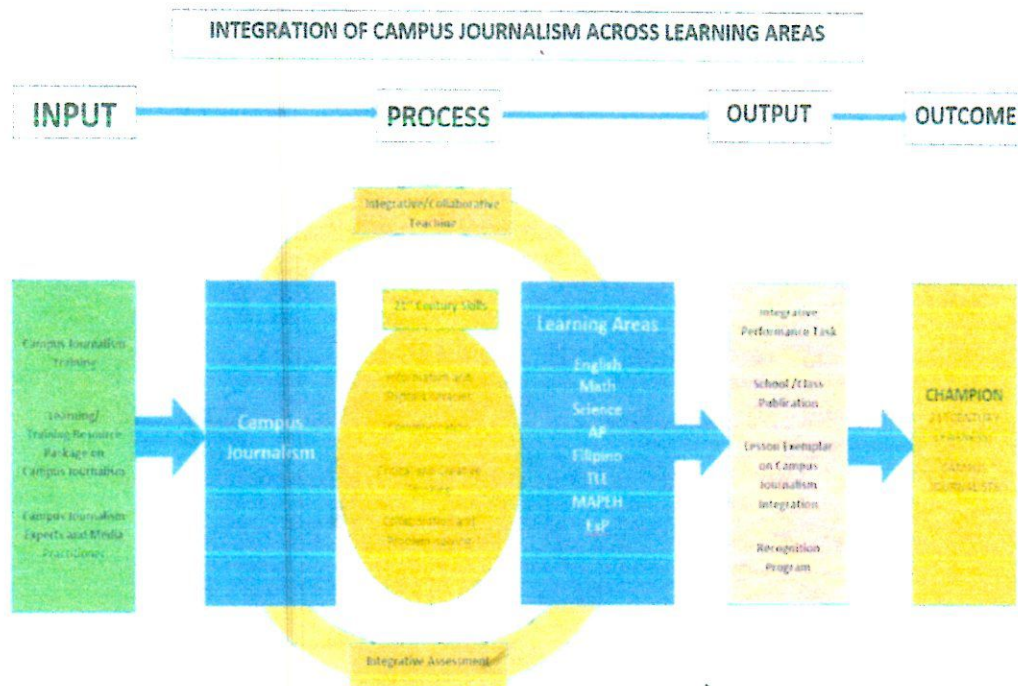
INTEGRATION OF CAMPUS JOURNALISM ACROSS LEARNING AREAS

INPUT

PROCESS

OUTPUT

OUTCOME

Integrative/Collaborative Teaching

Campus Journalism Training

Learning/ Training Resource Package on Campus Journalism

Campus Journalism Experts and Media Practitioner

Campus Journalism

21st Century Skills

Information and Digital Literacy

Communication

Critical and Creative Thinking

Collaboration and Problem-solving

Learning Areas

English

Math

Science

AP

Filipino

TLE

MAPEH

EsP

Integrative Performance Task

School /Class Publication

Lesson Exemplar on Campus Journalism Integration

Recognition Program

CHAMPION

21ST CENTURY LEARNERS

CAMPUS JOURNALISTS

Integrative Assessment